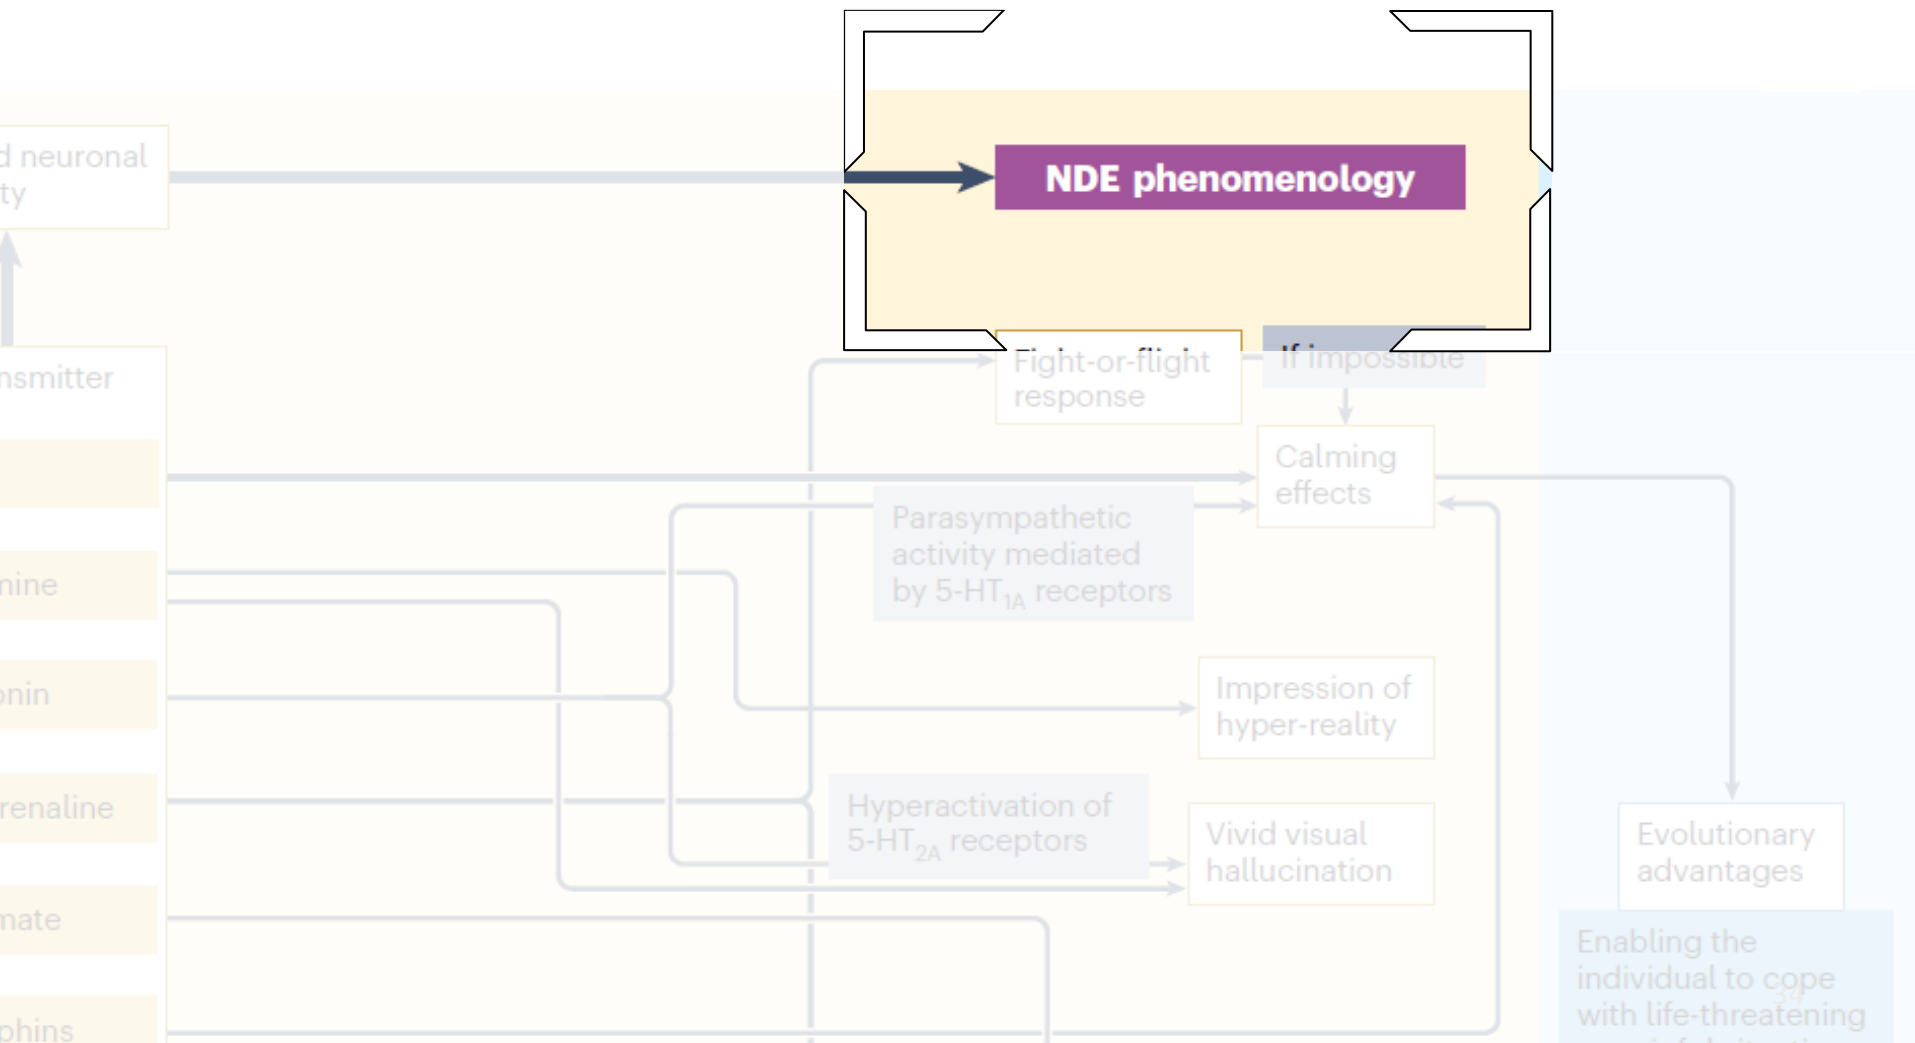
d neuronal
ty

nsmitter

mine

onin

renaline

mate

phins

NDE phenomenology

Fight-or-flight response

If impossible

Calming effects

Parasympathetic activity mediated by 5-HT$_{1A}$ receptors

Impression of hyper-reality

Hyperactivation of 5-HT$_{2A}$ receptors

Vivid visual hallucination

Evolutionary advantages

Enabling the individual to cope with life-threatening